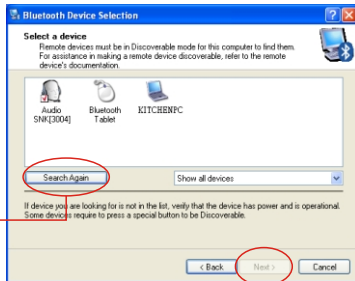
Bluetooth Device Selection

Select a device
Remote devices must be in Discoverable mode for this computer to find them. For assistance in making a remote device discoverable, refer to the remote device's documentation.

Audio SNK[3004]
Bluetooth Tablet
KITCHENPC

Search Again
Show all devices

If device you are looking for is not in the list, verify that the device has power and is operational. Some devices require to press a special button to be Discoverable.

< Back
Next >
Cancel